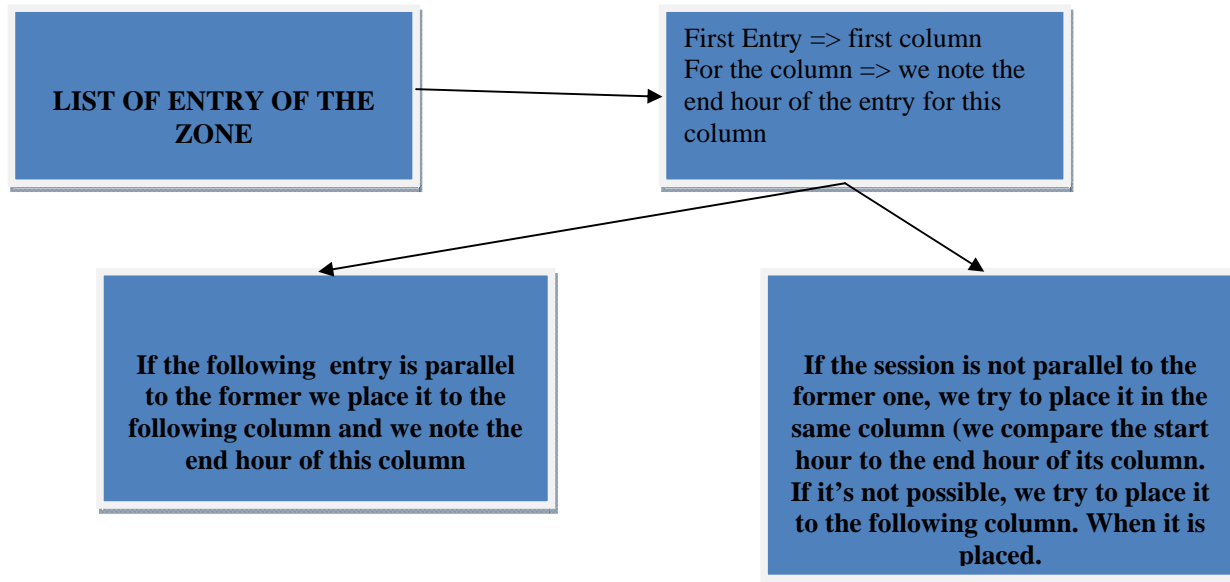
LIST OF ENTRY OF THE ZONE

First Entry => first column
For the column => we note the end hour of the entry for this column

If the following entry is parallel to the former we place it to the following column and we note the end hour of this column

If the session is not parallel to the former one, we try to place it in the same column (we compare the start hour to the end hour of its column. If it's not possible, we try to place it to the following column. When it is placed.